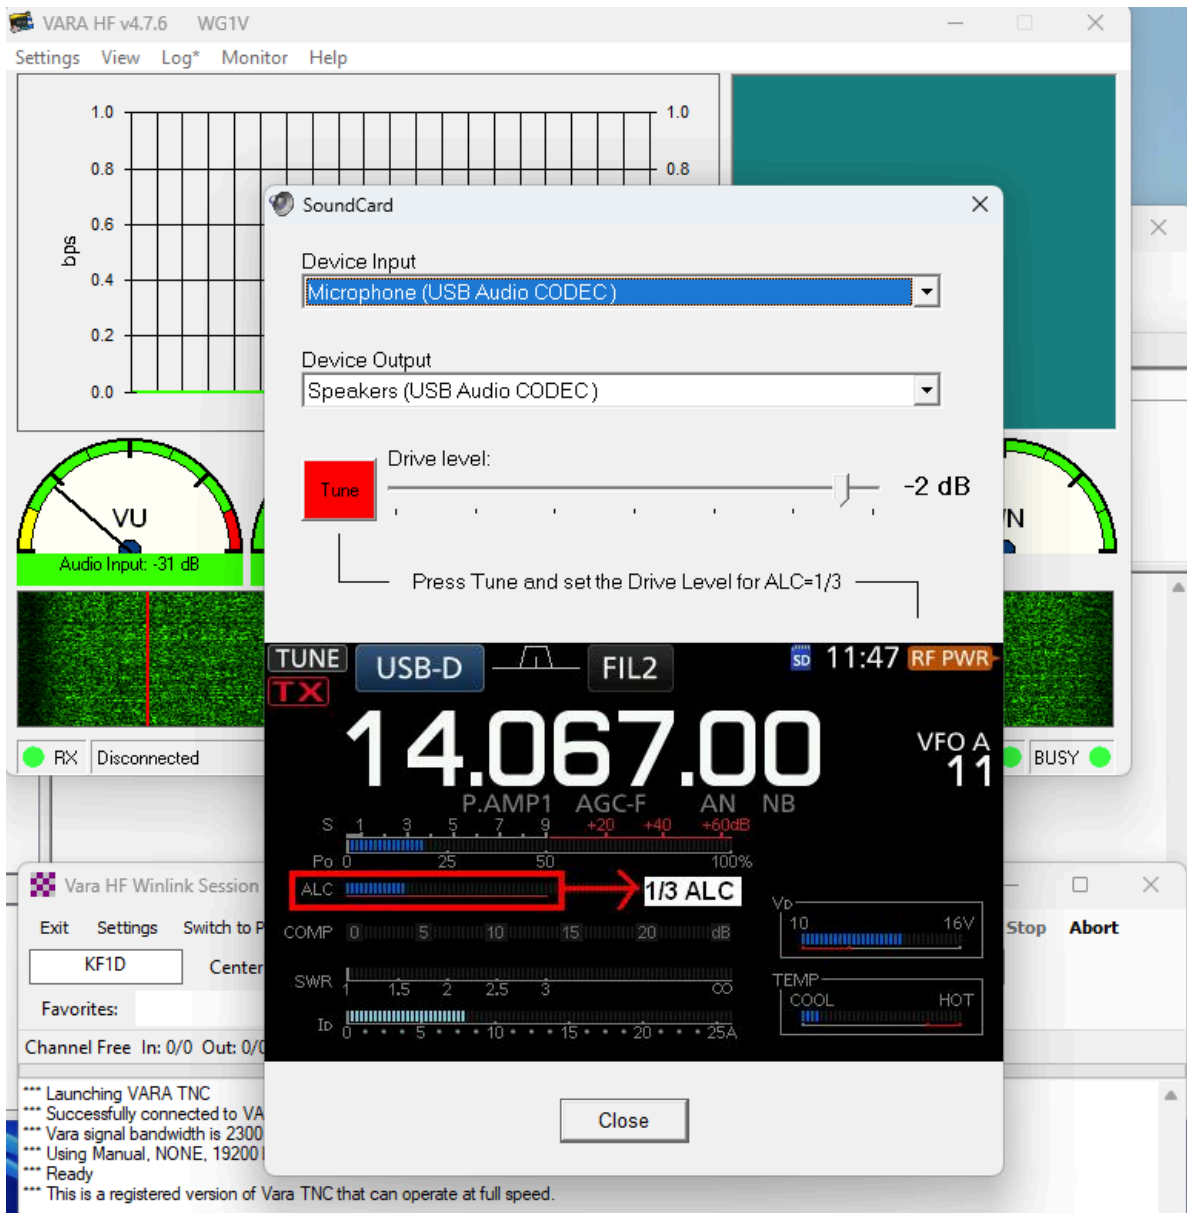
VARA HF v4.7.6 WG1V

Settings View Log* Monitor Help

1.0 0.8 0.6 0.4 0.2 0.0

bps

1.0 0.8

VU

Audio Input: -31 dB

N

RX Disconnected

BUSY

SoundCard

Device Input

Microphone (USB Audio CODEC)

Device Output

Speakers (USB Audio CODEC)

Tune

Drive level:

-2 dB

Press Tune and set the Drive Level for ALC=1/3

TUNE USB-D FIL2 SD 11:47 RF PWR

TX

14.067.00

VFO A 11

P.AMP1 AGC-F AN NB

S 1 3 5 7 9 +20 +40 +60dB

Po 0 25 50 100%

ALC

1/3 ALC

COMP 0 5 10 15 20 dB

SWR 1 1.5 2 2.5 3 ∞

ID 0 5 10 15 20 25A

VD 10 16V

TEMP COOL HOT

Close

Vara HF Winlink Session

Exit Settings Switch to P

KF1D Center

Favorites:

Channel Free In: 0/0 Out: 0/0

Stop Abort

*** Launching VARA TNC
*** Successfully connected to VA
*** Vara signal bandwidth is 2300
*** Using Manual, NONE, 19200
*** Ready
*** This is a registered version of Vara TNC that can operate at full speed.